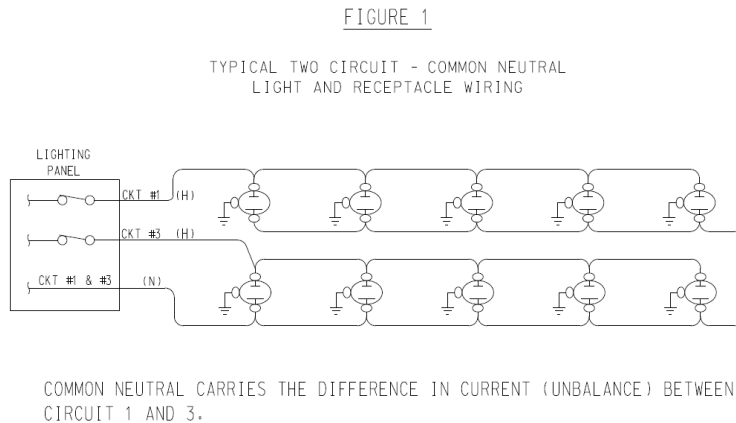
FIGURE 1

TYPICAL TWO CIRCUIT - COMMON NEUTRAL
LIGHT AND RECEPTACLE WIRING

LIGHTING
PANEL

CKT #1 (H)

CKT #3 (H)

CKT #1 & #3 (N)

COMMON NEUTRAL CARRIES THE DIFFERENCE IN CURRENT (UNBALANCE) BETWEEN CIRCUIT 1 AND 3.